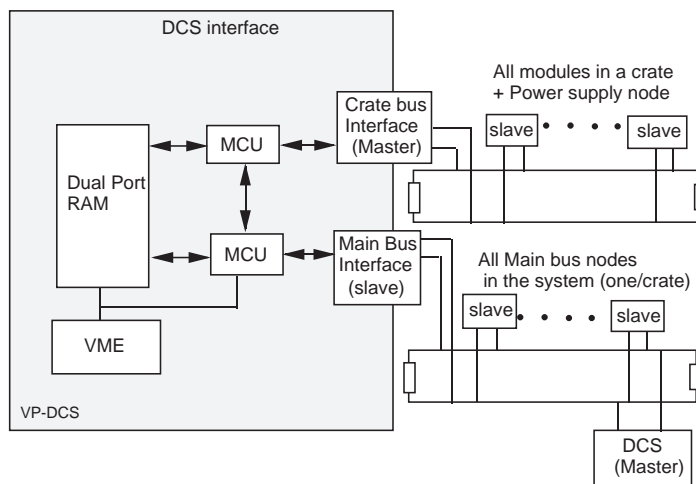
DCS interface

Dual Port RAM

MCU

MCU

Crate bus Interface (Master)

Main Bus Interface (slave)

VME

VP-DCS

All modules in a crate + Power supply node

slave

slave

All Main bus nodes in the system (one/crate)

slave

slave

DCS (Master)